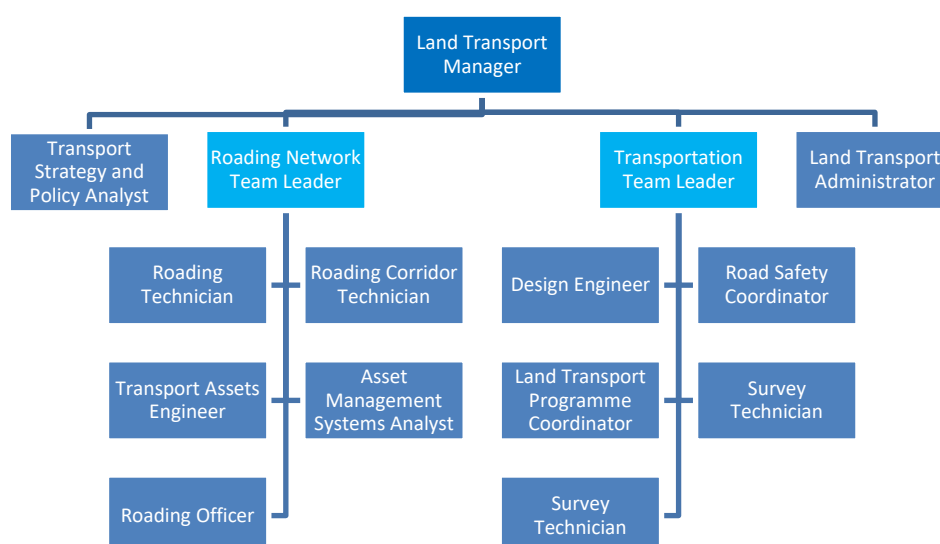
Land Transport Manager

Transport Strategy and Policy Analyst

Roading Network Team Leader

Transportation Team Leader

Land Transport Administrator

Roading Technician

Roading Corridor Technician

Transport Assets Engineer

Asset Management Systems Analyst

Roading Officer

Design Engineer

Road Safety Coordinator

Land Transport Programme Coordinator

Survey Technician

Survey Technician